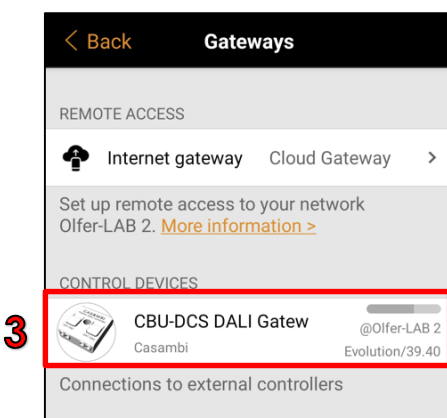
< Back Gateways

REMOTE ACCESS

Internet gateway Cloud Gateway >

Set up remote access to your network Olfer-LAB 2. More information >

CONTROL DEVICES

3

CBU-DCS DALI Gatew
Casambi
@Olfer-LAB 2
Evolution/39.40

Connections to external controllers